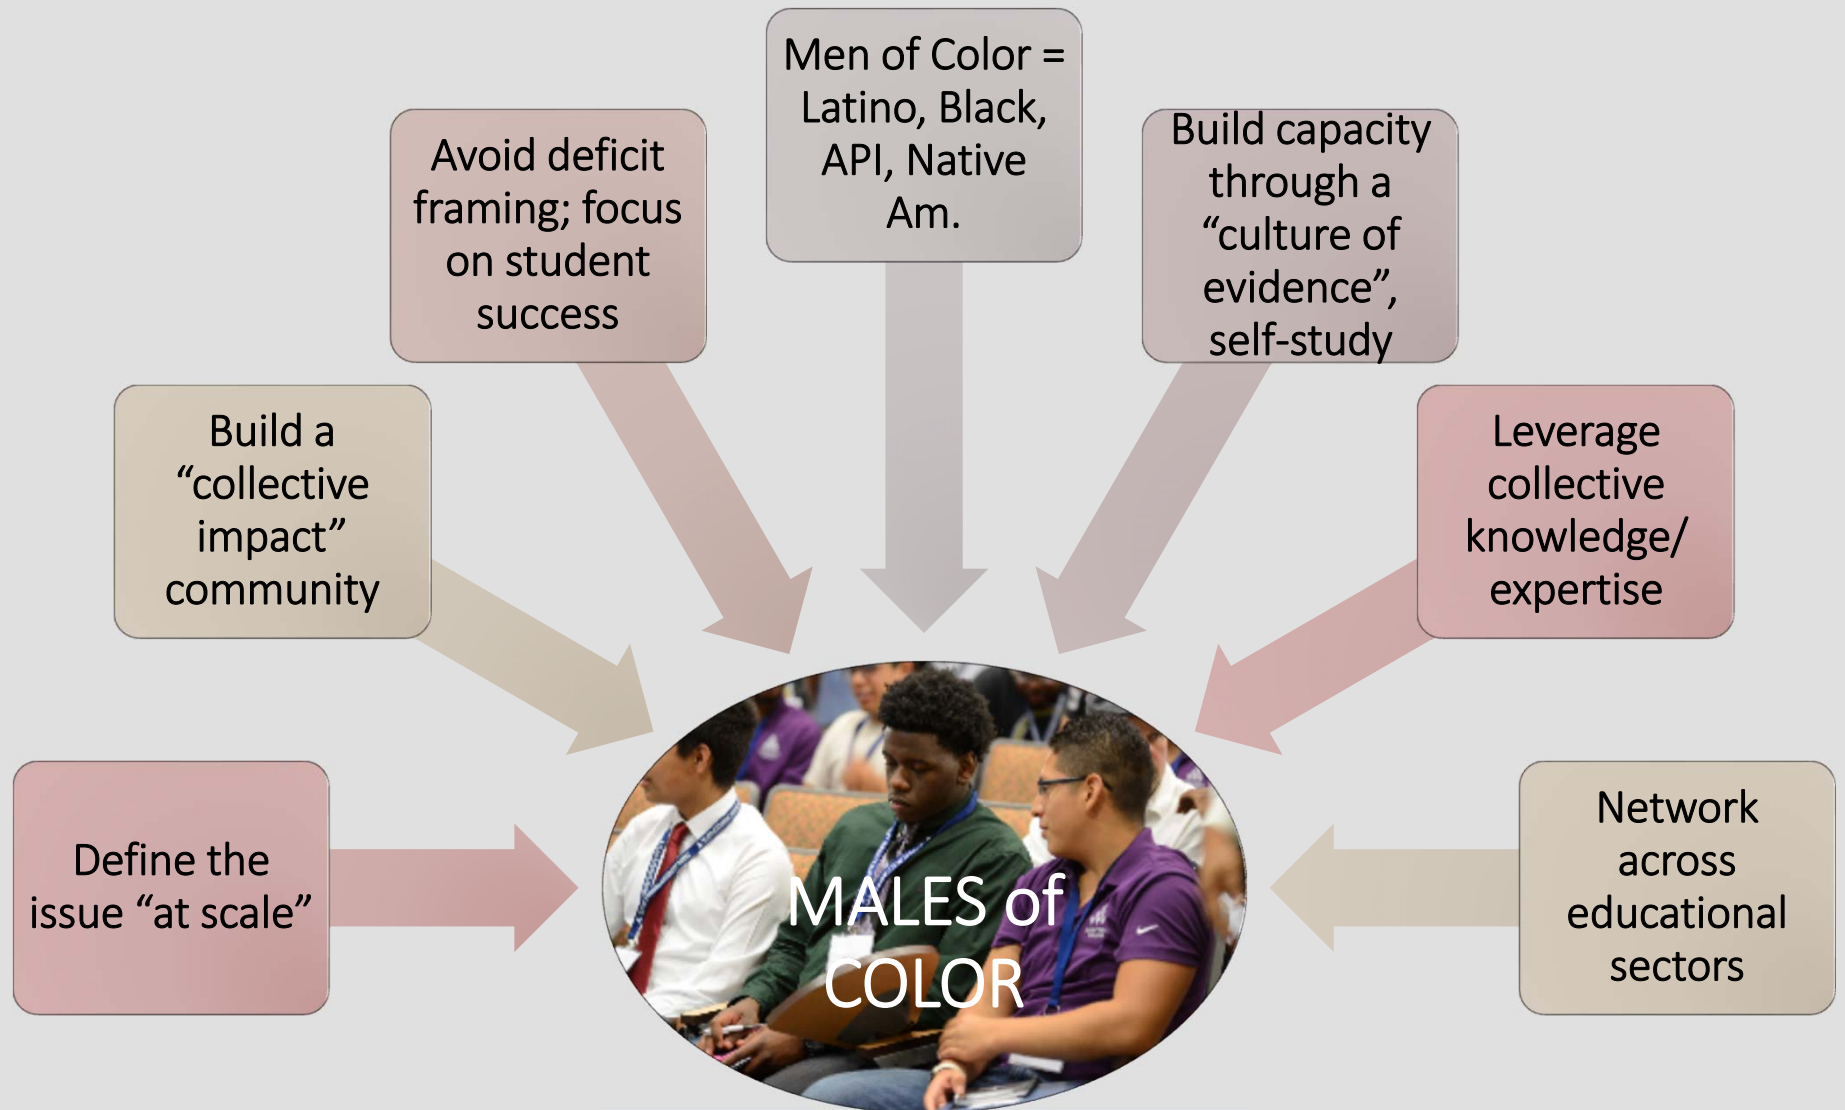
Men of Color = Latino, Black, API, Native Am.

Avoid deficit framing; focus on student success

Build capacity through a “culture of evidence”, self-study

Build a “collective impact” community

Leverage collective knowledge/ expertise

Define the issue “at scale”

Network across educational sectors

MALES of COLOR